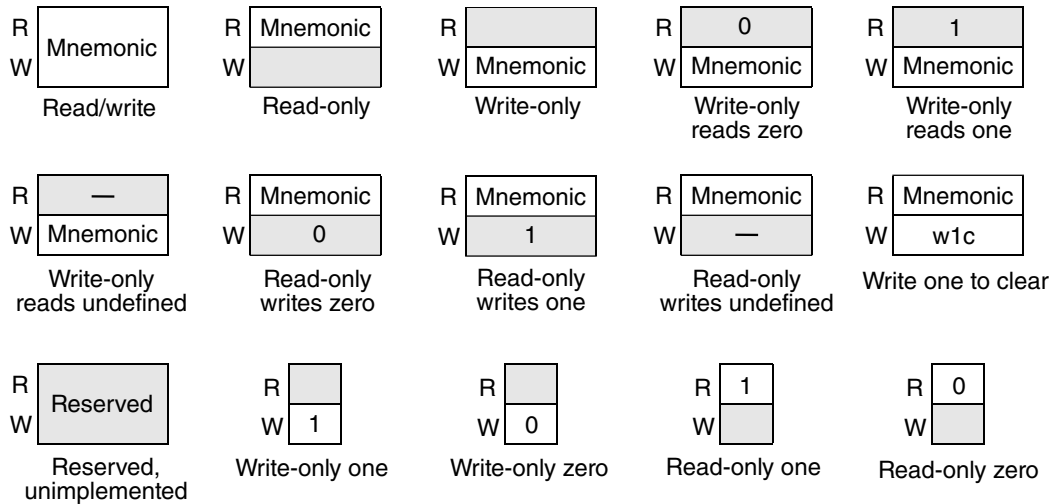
R
W
Mnemonic
Read/write

R Mnemonic
W
Read-only

R
W Mnemonic
Write-only

R 0
W Mnemonic
Write-only reads zero

R 1
W Mnemonic
Write-only reads one

R —
W Mnemonic
Write-only reads undefined

R Mnemonic
W 0
Read-only writes zero

R Mnemonic
W 1
Read-only writes one

R Mnemonic
W —
Read-only writes undefined

R Mnemonic
W w1c
Write one to clear

R
W
Reserved
Reserved, unimplemented

R
W 1
Write-only one

R
W 0
Write-only zero

R 1
W
Read-only one

R 0
W
Read-only zero